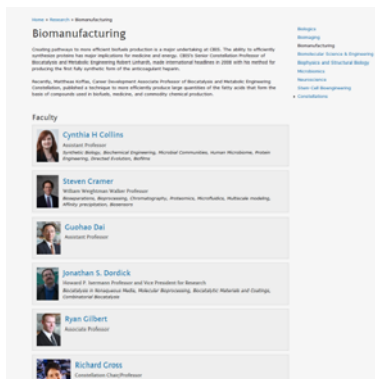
Home » Research » Biomanufacturing

# Biomanufacturing

Creating pathways to more efficient biofuels production is a major undertaking at CBIS. The ability to efficiently synthesize proteins has major implications for medicine and energy. CBIS's Senior Constellation Professor of Biocatalysis and Metabolic Engineering Robert Linhardt, made international headlines in 2008 with his method for producing the first fully synthetic form of the anticoagulant heparin.

Recently, Matthew Koffas, Career Development Associate Professor of Biocatalysis and Metabolic Engineering Constellation, published a technique to more efficiently produce large quantities of the fatty acids that form the basis of compounds used in biofuels, medicine, and commodity chemical production.

Faculty

Cynthia H Collins
Assistant Professor
Synthetic Biology, Biochemical Engineering, Microbial Communities, Human Microbiome, Protein Engineering, Directed Evolution, Biofilms

Steven Cramer
William Weightman Walker Professor
Bioseparations, Bioprocessing, Chromatography, Proteomics, Microfluidics, Multiscale modeling, Affinity precipitation, Biosensors

Guohao Dai
Assistant Professor

Jonathan S. Dordick
Howard P. Isermann Professor and Vice President for Research
Biocatalysis in Nonaqueous Media, Molecular Bioprocessing, Biocatalytic Materials and Coatings, Combinatorial Biocatalysis

Ryan Gilbert
Associate Professor

Richard Gross
Constellation Chair/Professor

Biologics
Bioimaging
Biomanufacturing
Biomolecular Science & Engineering
Biophysics and Structural Biology
Microbiomics
Neuroscience
Stem Cell Bioengineering
» Constellations